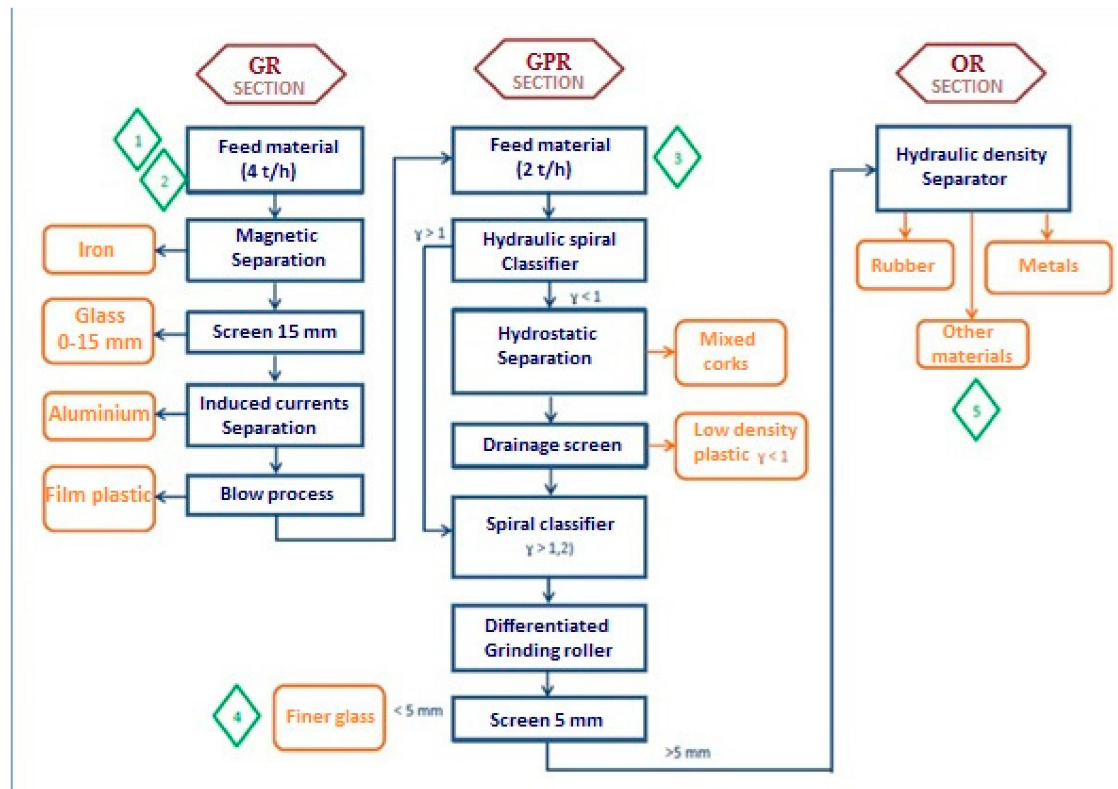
GR
SECTION

1

2

Feed material (4 t/h)

Magnetic Separation

Iron

Screen 15 mm

Glass 0-15 mm

Induced currents Separation

Aluminium

Blow process

Film plastic

GPR
SECTION

Feed material (2 t/h)

3

$\gamma > 1$

Hydraulic spiral Classifier

$\gamma < 1$

Hydrostatic Separation

Mixed corks

Drainage screen

Low density plastic $\gamma < 1$

Spiral classifier
$\gamma > 1,2)$

Differentiated Grinding roller

4

Finer glass

< 5 mm

Screen 5 mm

>5 mm

OR
SECTION

Hydraulic density Separator

Rubber

Metals

Other materials

5